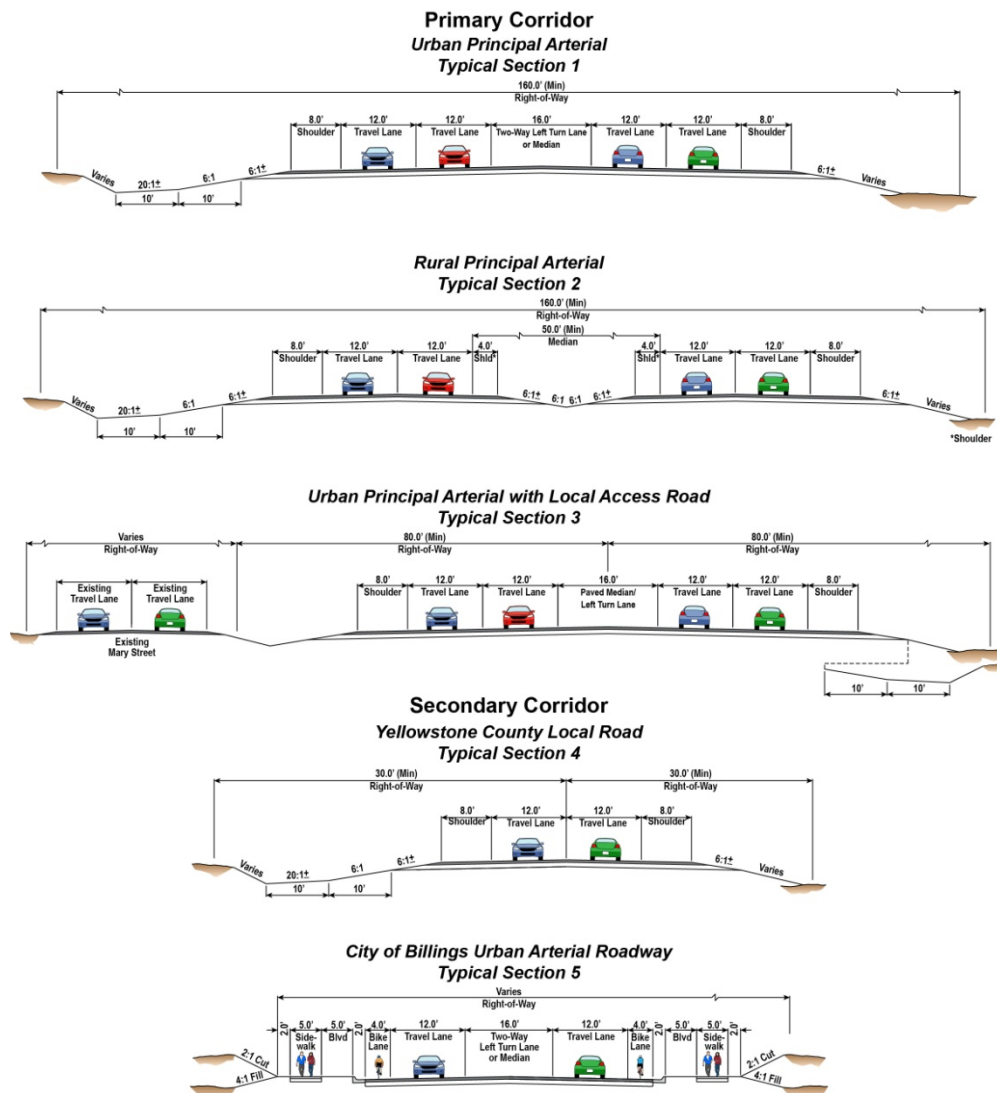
Primary Corridor
Urban Principal Arterial
Typical Section 1

160.0' (Min)
Right-of-Way

8.0' Shoulder
12.0' Travel Lane
12.0' Travel Lane
16.0' Two-Way Left Turn Lane or Median
12.0' Travel Lane
12.0' Travel Lane
8.0' Shoulder

Varies
20:1±
6:1
6:1±
10'
10'
6:1±
Varies

Rural Principal Arterial
Typical Section 2

160.0' (Min)
Right-of-Way
50.0' (Min)
Median

8.0' Shoulder
12.0' Travel Lane
12.0' Travel Lane
4.0' Shld*
4.0' Shld*
12.0' Travel Lane
12.0' Travel Lane
8.0' Shoulder

Varies
20:1±
6:1
6:1±
10'
10'
6:1±
6:1
6:1
6:1±
6:1±
Varies
*Shoulder

Urban Principal Arterial with Local Access Road
Typical Section 3

Varies
Right-of-Way
80.0' (Min)
Right-of-Way
80.0' (Min)
Right-of-Way

Existing Travel Lane
Existing Travel Lane
Existing Mary Street

8.0' Shoulder
12.0' Travel Lane
12.0' Travel Lane
16.0' Paved Median/ Left Turn Lane
12.0' Travel Lane
12.0' Travel Lane
8.0' Shoulder

10'
10'

Secondary Corridor
Yellowstone County Local Road
Typical Section 4

30.0' (Min)
Right-of-Way
30.0' (Min)
Right-of-Way

8.0' Shoulder
12.0' Travel Lane
12.0' Travel Lane
8.0' Shoulder

Varies
20:1±
6:1
6:1±
10'
10'
6:1±
Varies

City of Billings Urban Arterial Roadway
Typical Section 5

Varies
Right-of-Way

2.0'
5.0' Side-walk
5.0' Blvd
4.0' Bike Lane
12.0' Travel Lane
16.0' Two-Way Left Turn Lane or Median
12.0' Travel Lane
4.0' Bike Lane
2.0'
5.0' Blvd
5.0' Side-walk
2.0'

2:1 Cut
4:1 Fill
2:1 Cut
4:1 Fill